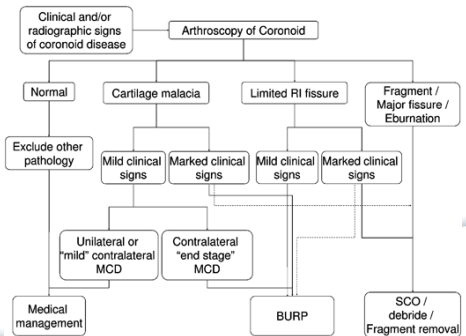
Clinical and/or radiographic signs of coronoid disease

Arthroscopy of Coronoid

Normal

Cartilage malacia

Limited RI fissure

Fragment / Major fissure / Eburnation

Exclude other pathology

Mild clinical signs

Marked clinical signs

Mild clinical signs

Marked clinical signs

Unilateral or "mild" contralateral MCD

Contralateral "end stage" MCD

Medical management

BURP

SCO / debride / Fragment removal